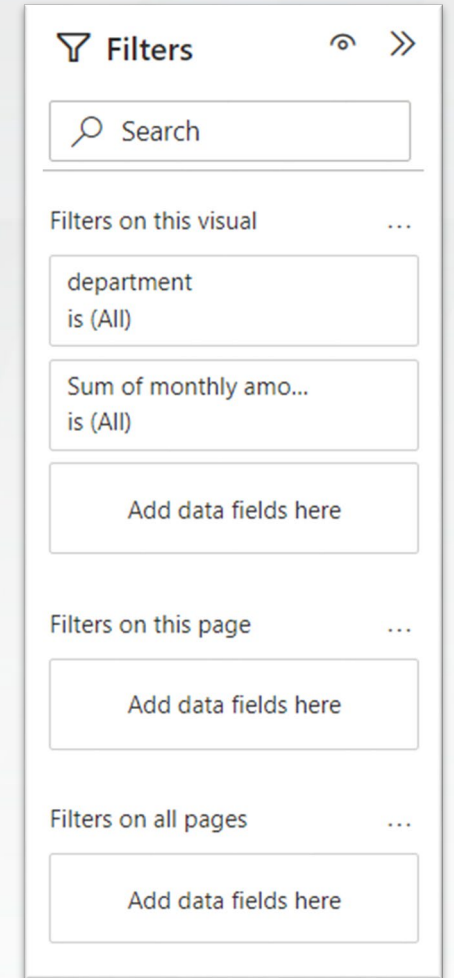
Filters

Search

Filters on this visual ...

department
is (All)

Sum of monthly amo...
is (All)

Add data fields here

Filters on this page ...

Add data fields here

Filters on all pages ...

Add data fields here